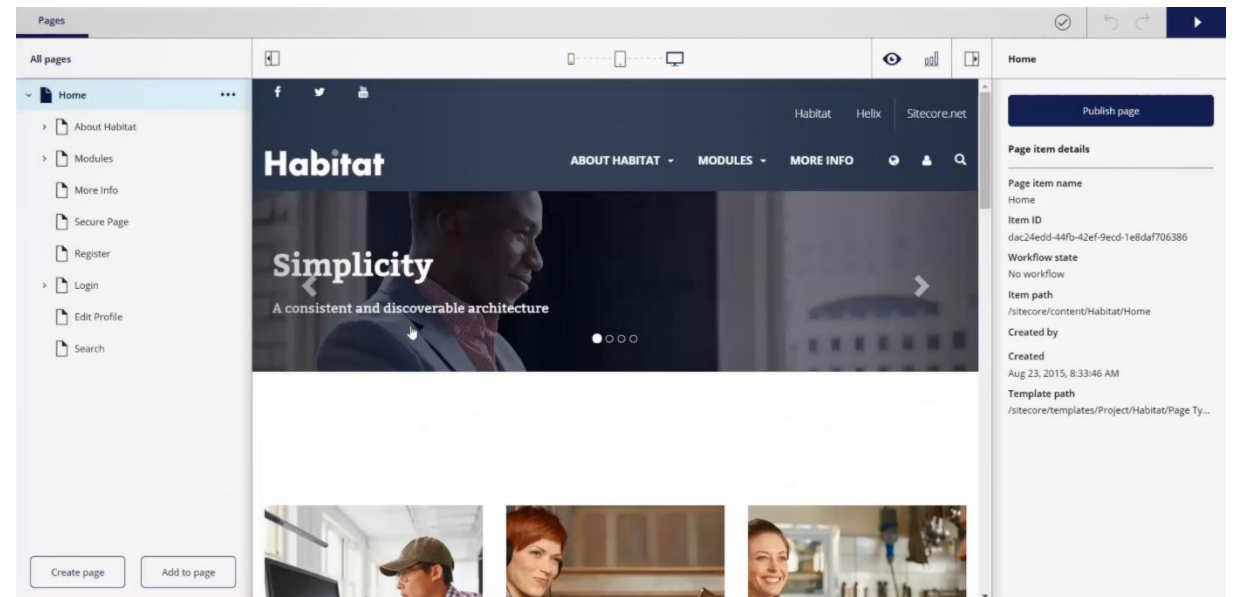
Pages

All pages

Home
About Habitat
Modules
More Info
Secure Page
Register
Login
Edit Profile
Search

Create page
Add to page

Habitat Helix Sitecore.net

Habitat

ABOUT HABITAT
MODULES
MORE INFO

Simplicity

A consistent and discoverable architecture

Home

Publish page

Page item details

Page item name
Home
Item ID
dac24edd-44fb-42ef-9ecd-1e8daf706386
Workflow state
No workflow
Item path
/sitecore/content/Habitat/Home
Created by
Created
Aug 23, 2015, 8:33:46 AM
Template path
/sitecore/templates/Project/Habitat/Page Ty...